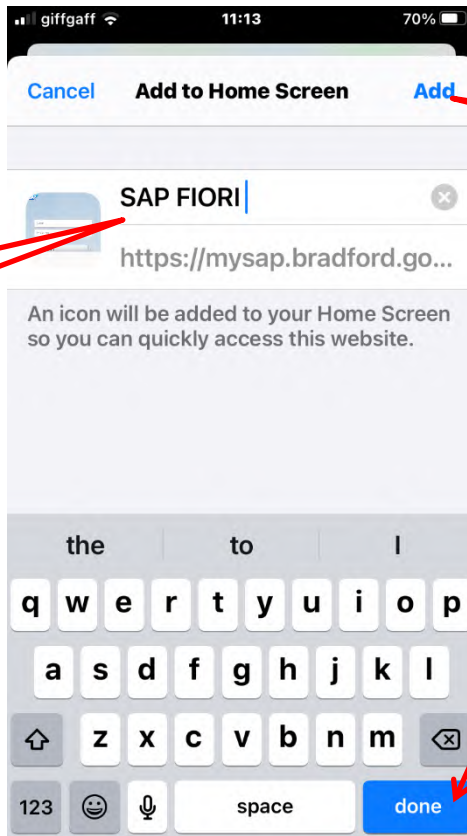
giffgaff 11:13 70%

Cancel Add to Home Screen Add

SAP FIORI

https://mysap.bradford.go...

An icon will be added to your Home Screen so you can quickly access this website.

the to I

q w e r t y u i o p
a s d f g h j k l
z x c v b n m
123 space done